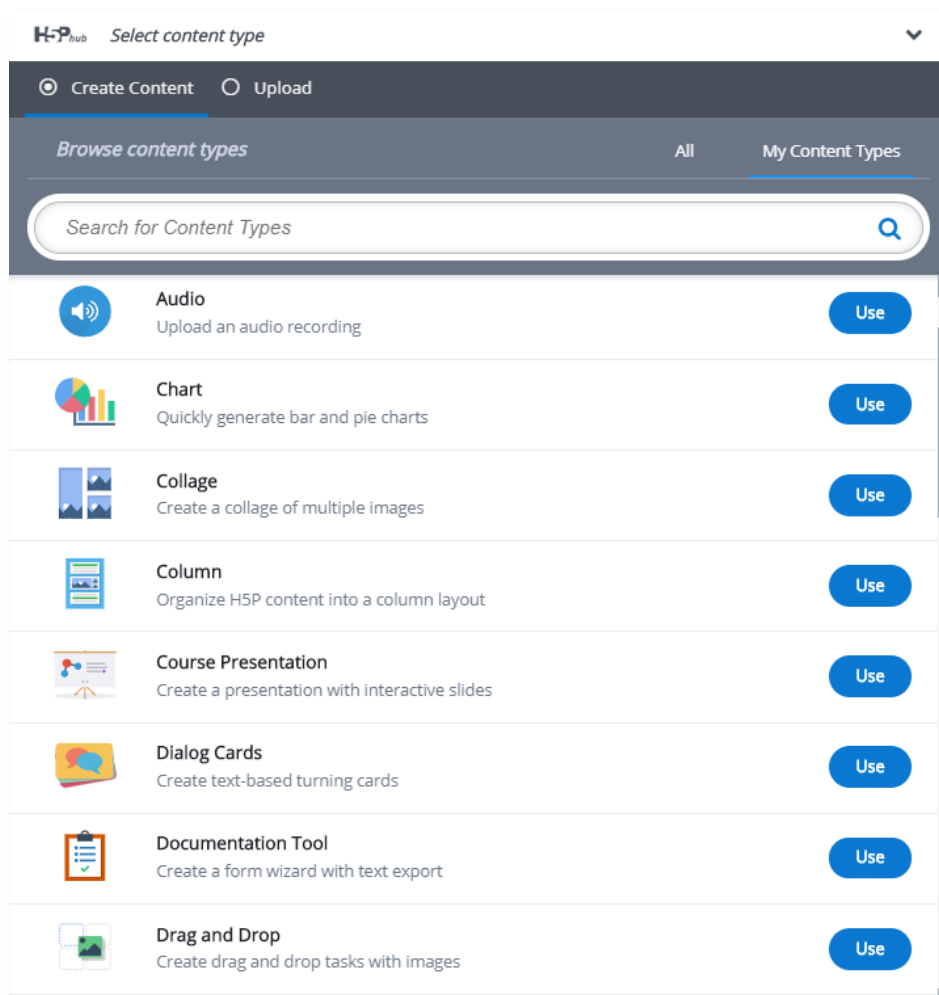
H5P hub Select content type

Create Content Upload

Browse content types All My Content Types

Search for Content Types

Audio
Upload an audio recording
Use

Chart
Quickly generate bar and pie charts
Use

Collage
Create a collage of multiple images
Use

Column
Organize H5P content into a column layout
Use

Course Presentation
Create a presentation with interactive slides
Use

Dialog Cards
Create text-based turning cards
Use

Documentation Tool
Create a form wizard with text export
Use

Drag and Drop
Create drag and drop tasks with images
Use